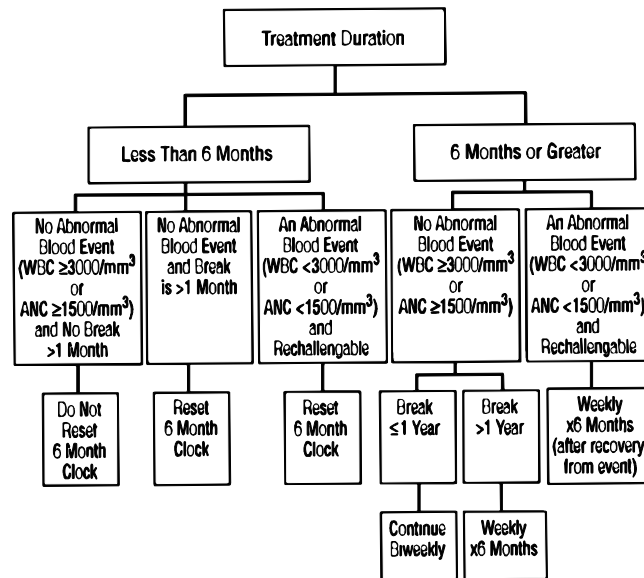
Treatment Duration

Less Than 6 Months

6 Months or Greater

No Abnormal Blood Event (WBC $\geq$3000/mm$^3$ or ANC $\geq$1500/mm$^3$) and No Break >1 Month

No Abnormal Blood Event and Break is >1 Month

An Abnormal Blood Event (WBC <3000/mm$^3$ or ANC <1500/mm$^3$) and Rechallengable

No Abnormal Blood Event (WBC $\geq$3000/mm$^3$ or ANC $\geq$1500/mm$^3$)

An Abnormal Blood Event (WBC <3000/mm$^3$ or ANC <1500/mm$^3$) and Rechallengable

Do Not Reset 6 Month Clock

Reset 6 Month Clock

Reset 6 Month Clock

Break $\leq$1 Year

Break >1 Year

Weekly x6 Months (after recovery from event)

Continue Biweekly

Weekly x6 Months